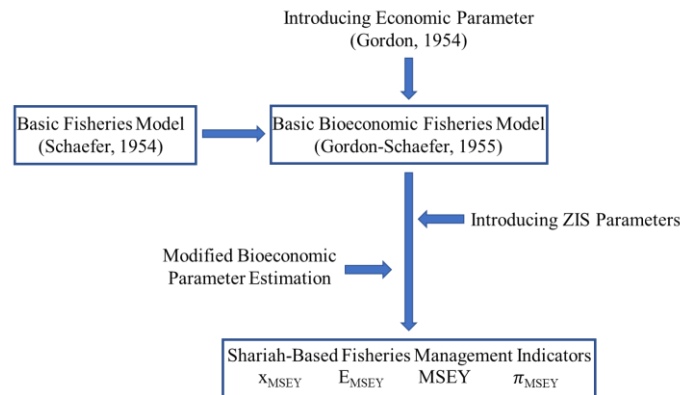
Introducing Economic Parameter (Gordon, 1954)

Basic Fisheries Model (Schaefer, 1954)

Basic Bioeconomic Fisheries Model (Gordon-Schaefer, 1955)

Introducing ZIS Parameters

Modified Bioeconomic Parameter Estimation

Shariah-Based Fisheries Management Indicators
$x_{MSEY}$ $E_{MSEY}$ MSEY $\pi_{MSEY}$